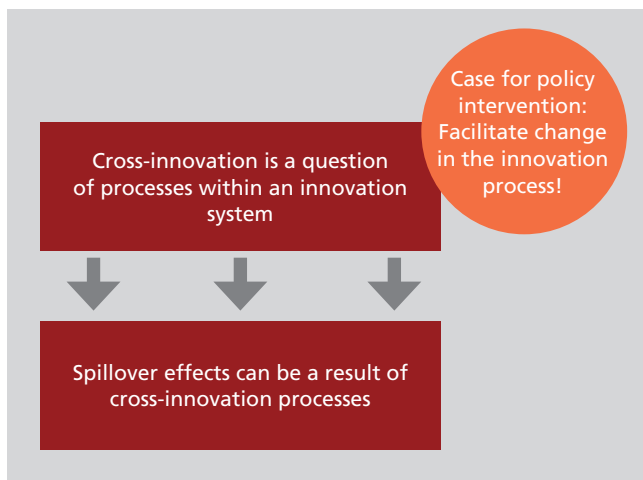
Case for policy intervention: Facilitate change in the innovation process!

Cross-innovation is a question of processes within an innovation system

Spillover effects can be a result of cross-innovation processes